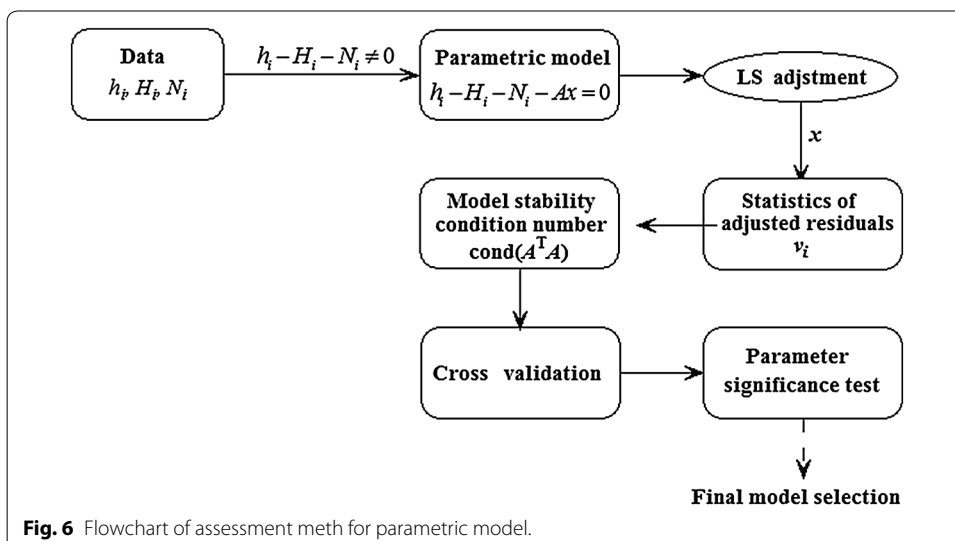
Data
$h_i, H_i, N_i$

$h_i - H_i - N_i \neq 0$

Parametric model
$h_i - H_i - N_i - Ax = 0$

LS adjstment

$x$

Model stability condition number cond$(A^T A)$

Statistics of adjusted residuals
$v_i$

Cross validation

Parameter significance test

Final model selection

**Fig. 6** Flowchart of assessment meth for parametric model.